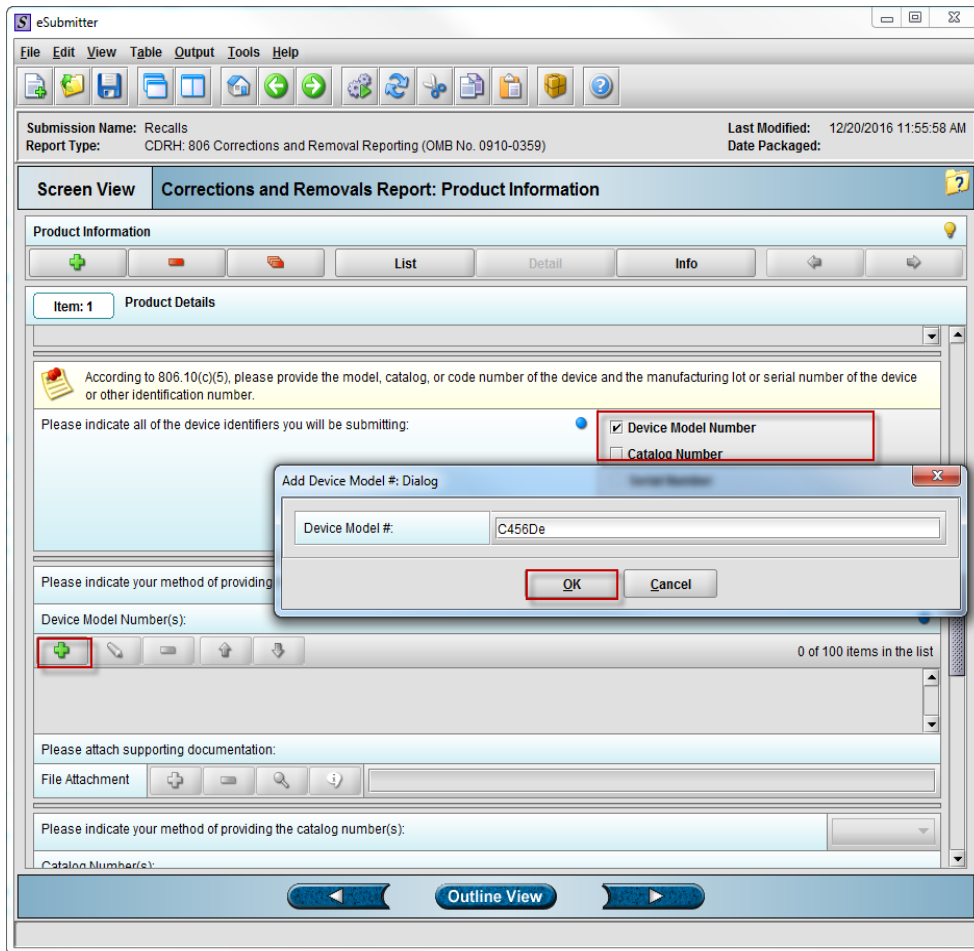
eSubmitter

File Edit View Table Output Tools Help

Submission Name: Recalls
Report Type: CDRH: 806 Corrections and Removal Reporting (OMB No. 0910-0359)

Last Modified: 12/20/2016 11:55:58 AM
Date Packaged:

Screen View

Corrections and Removals Report: Product Information

Product Information

List Detail Info

Item: 1

Product Details

According to 806.10(c)(5), please provide the model, catalog, or code number of the device and the manufacturing lot or serial number of the device or other identification number.

Please indicate all of the device identifiers you will be submitting:

Device Model Number

Catalog Number

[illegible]

Add Device Model #: Dialog

Device Model #: C456De

OK Cancel

Please indicate your method of providing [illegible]

Device Model Number(s):

0 of 100 items in the list

Please attach supporting documentation:

File Attachment

Please indicate your method of providing the catalog number(s):

Catalog Number(s):

Outline View